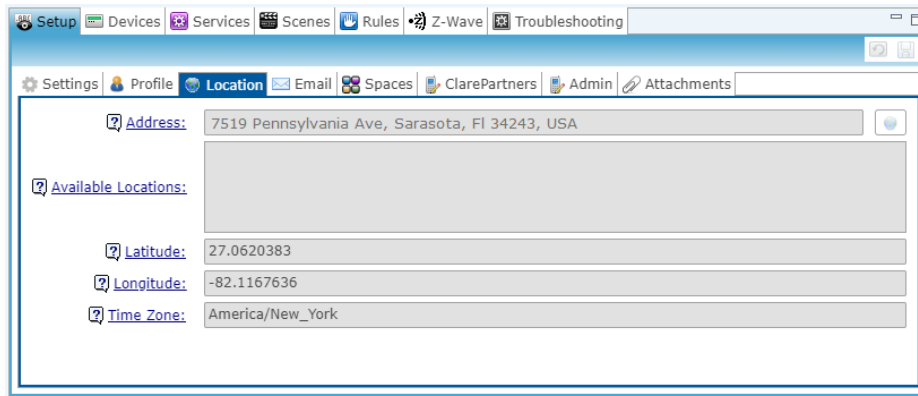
Setup Devices Services Scenes Rules Z-Wave Troubleshooting

Settings Profile Location Email Spaces ClarePartners Admin Attachments

? Address: 7519 Pennsylvania Ave, Sarasota, Fl 34243, USA

? Available Locations:

? Latitude: 27.0620383

? Longitude: -82.1167636

? Time Zone: America/New_York